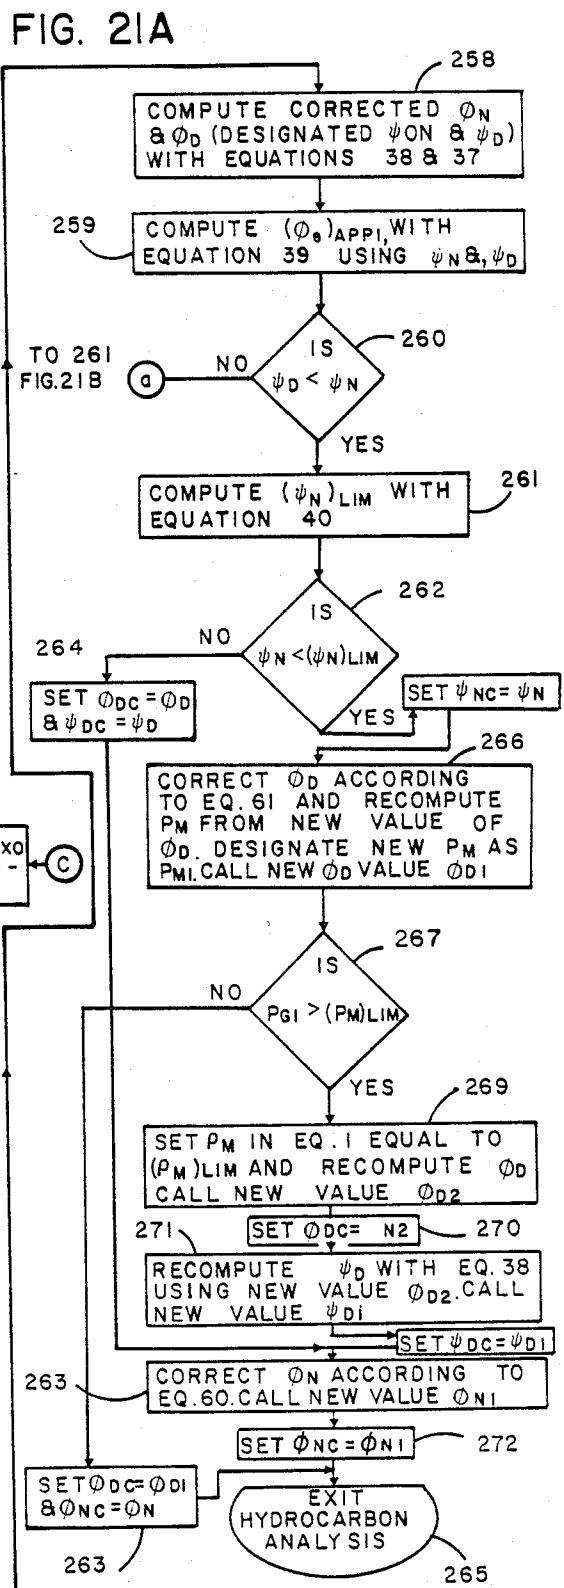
FIG. 21A

258

COMPUTE CORRECTED $\phi_N$ & $\phi_D$ (DESIGNATED $\psi$ON & $\psi_D$) WITH EQUATIONS 38 & 37

259

COMPUTE $(\phi_e)_{APP1}$ WITH EQUATION 39 USING $\psi_N$ & $\psi_D$

TO 261 FIG.21B

a

NO

IS $\psi_D < \psi_N$

260

YES

COMPUTE $(\psi_N)_{LIM}$ WITH EQUATION 40

261

262

IS $\psi_N < (\psi_N)_{LIM}$

NO

264

SET $\phi_{DC} = \phi_D$ & $\psi_{DC} = \psi_D$

YES

SET $\psi_{NC} = \psi_N$

266

XO

-

C

CORRECT $\phi_D$ ACCORDING TO EQ. 61 AND RECOMPUTE $P_M$ FROM NEW VALUE OF $\phi_D$. DESIGNATE NEW $P_M$ AS $P_{M1}$. CALL NEW $\phi_D$ VALUE $\phi_{D1}$

267

IS $P_{G1} > (P_M)_{LIM}$

NO

YES

269

SET $\rho_M$ IN EQ. 1 EQUAL TO $(\rho_M)_{LIM}$ AND RECOMPUTE $\phi_D$ CALL NEW VALUE $\phi_{D2}$

271

SET $\phi_{DC}$ = N2

270

RECOMPUTE $\psi_D$ WITH EQ. 38 USING NEW VALUE $\phi_{D2}$. CALL NEW VALUE $\psi_{D1}$

SET $\psi_{DC} = \psi_{D1}$

263

CORRECT $\phi_N$ ACCORDING TO EQ. 60. CALL NEW VALUE $\phi_{N1}$

SET $\phi_{NC} = \phi_{N1}$

272

SET $\phi_{DC} = \phi_{D1}$ & $\phi_{NC} = \phi_N$

EXIT HYDROCARBON ANALYSIS

263

265